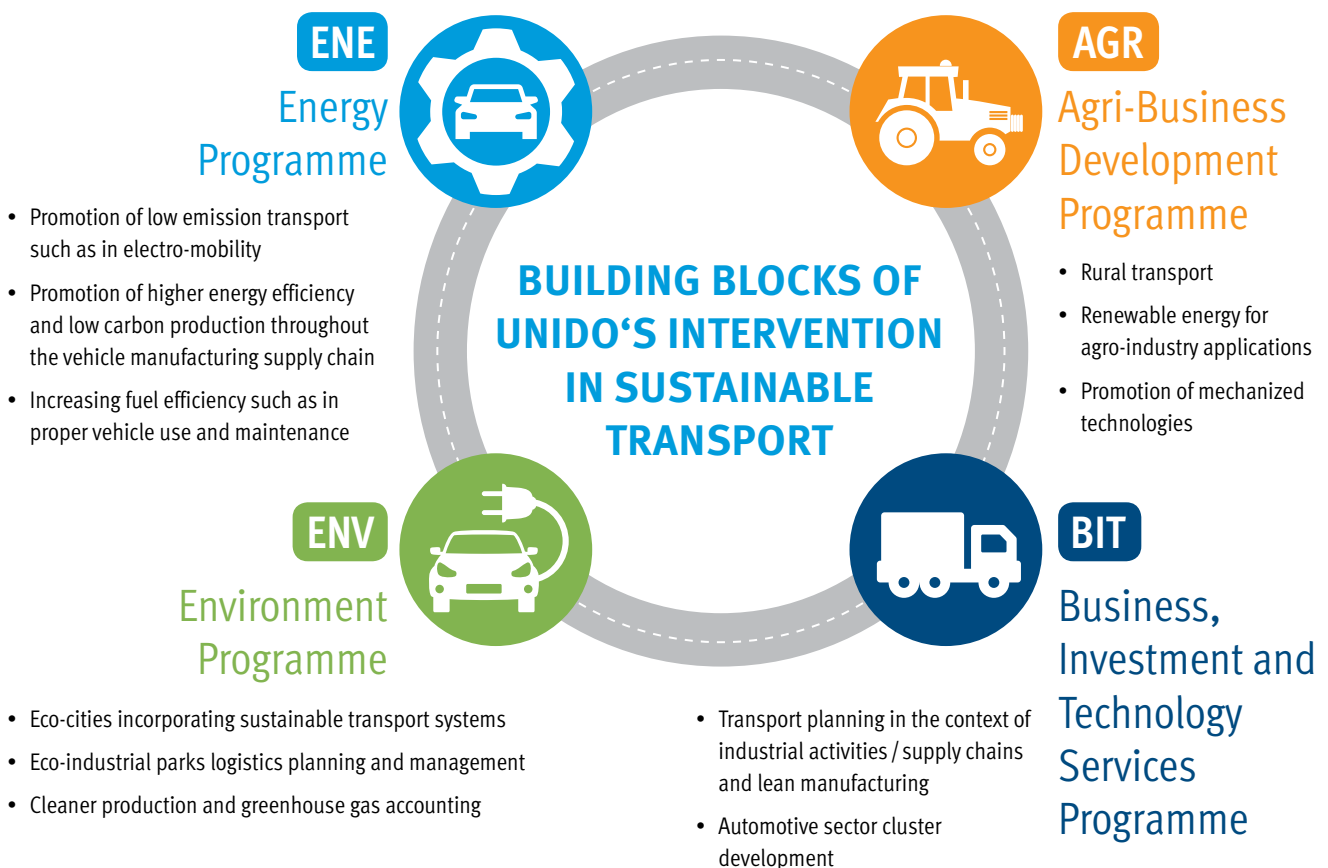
ENE
Energy Programme

- Promotion of low emission transport such as in electro-mobility
- Promotion of higher energy efficiency and low carbon production throughout the vehicle manufacturing supply chain
- Increasing fuel efficiency such as in proper vehicle use and maintenance

AGR
Agri-Business Development Programme

- Rural transport
- Renewable energy for agro-industry applications
- Promotion of mechanized technologies

BUILDING BLOCKS OF UNIDO'S INTERVENTION IN SUSTAINABLE TRANSPORT

ENV
Environment Programme

- Eco-cities incorporating sustainable transport systems
- Eco-industrial parks logistics planning and management
- Cleaner production and greenhouse gas accounting

BIT
Business, Investment and Technology Services Programme

- Transport planning in the context of industrial activities / supply chains and lean manufacturing
- Automotive sector cluster development